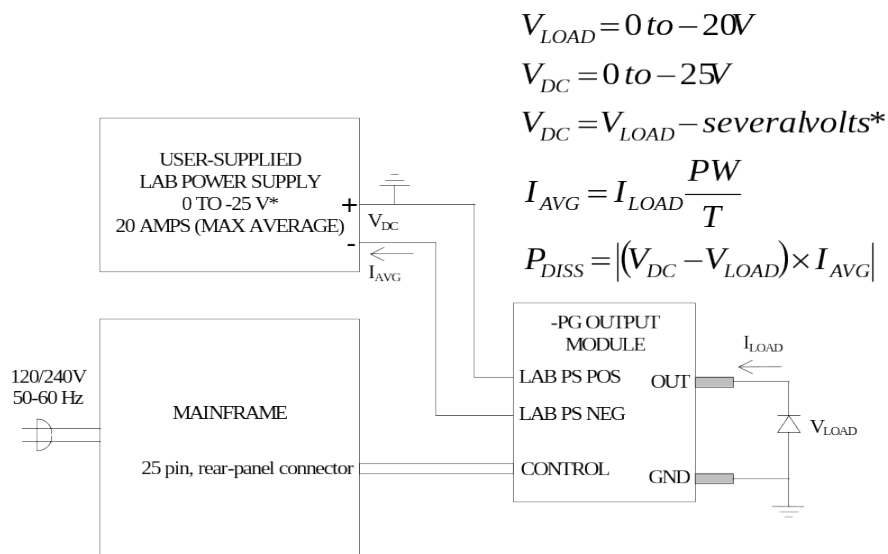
$V_{LOAD} = 0\ to -20V$

$V_{DC} = 0\ to -25V$

$V_{DC} = V_{LOAD} - severalvolts*$

$I_{AVG} = I_{LOAD} \frac{PW}{T}$

$P_{DISS} = |(V_{DC} - V_{LOAD}) \times I_{AVG}|$

USER-SUPPLIED LAB POWER SUPPLY 0 TO -25 V* 20 AMPS (MAX AVERAGE)

+

-

$V_{DC}$

$I_{AVG}$

120/240V 50-60 Hz

MAINFRAME

25 pin, rear-panel connector

-PG OUTPUT MODULE

LAB PS POS

LAB PS NEG

CONTROL

OUT

GND

$I_{LOAD}$

$V_{LOAD}$